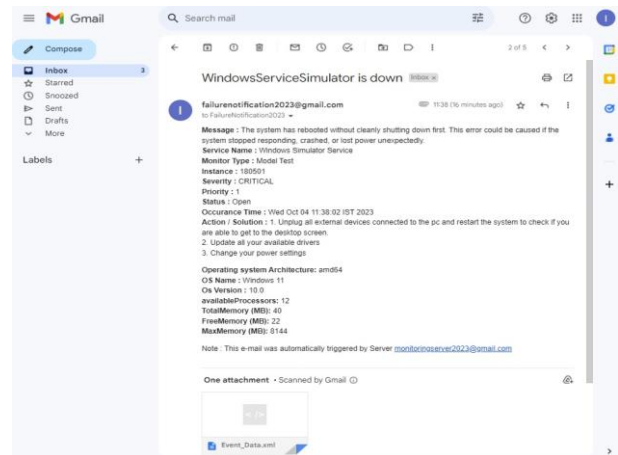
Gmail

Search mail

Compose

Inbox 3
Starred
Snoozed
Sent
Drafts
More

Labels +

2 of 5

WindowsServiceSimulator is down Inbox ×

failurenotification2023@gmail.com
to FailureNotification2023

11:38 (16 minutes ago)

Message : The system has rebooted without cleanly shutting down first. This error could be caused if the system stopped responding, crashed, or lost power unexpectedly.
Service Name : Windows Simulator Service
Monitor Type : Model Test
Instance : 180501
Severity : CRITICAL
Priority : 1
Status : Open
Occurance Time : Wed Oct 04 11:38:02 IST 2023
Action / Solution : 1. Unplug all external devices connected to the pc and restart the system to check if you are able to get to the desktop screen.
2. Update all your available drivers
3. Change your power settings

Operating system Architecture: amd64
OS Name : Windows 11
Os Version : 10.0
availableProcessors: 12
TotalMemory (MB): 40
FreeMemory (MB): 22
MaxMemory (MB): 8144

Note : This e-mail was automatically triggered by Server monitoringserver2023@gmail.com

One attachment • Scanned by Gmail

Event_Data.xml